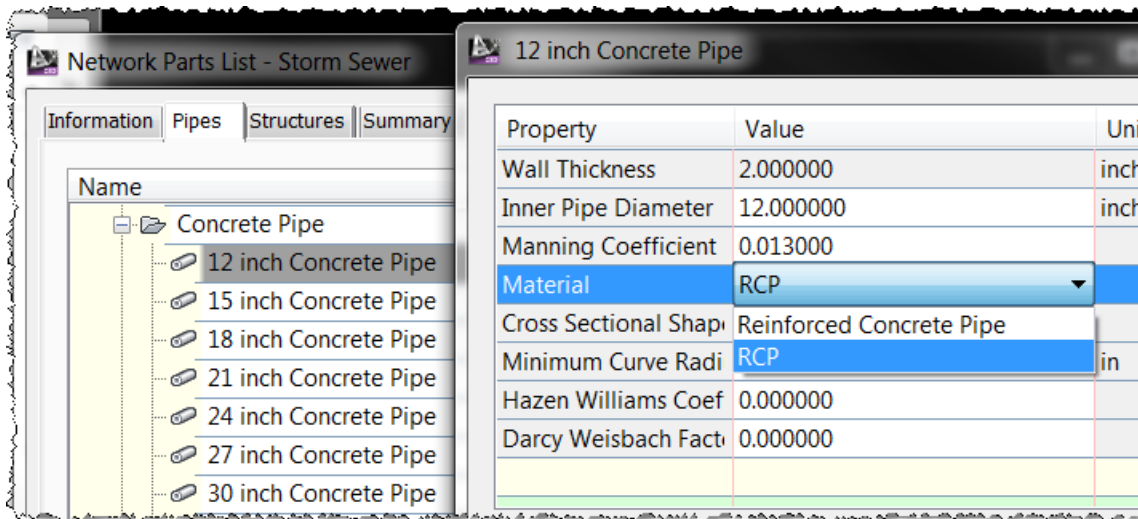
Network Parts List - Storm Sewer

Information | Pipes | Structures | Summary

Name

Concrete Pipe
12 inch Concrete Pipe
15 inch Concrete Pipe
18 inch Concrete Pipe
21 inch Concrete Pipe
24 inch Concrete Pipe
27 inch Concrete Pipe
30 inch Concrete Pipe

12 inch Concrete Pipe

| Property | Value | Uni |
|---|---|---|
| Wall Thickness | 2.000000 | inch |
| Inner Pipe Diameter | 12.000000 | inch |
| Manning Coefficient | 0.013000 | |
| Material | RCP | |
| Cross Sectional Shap | Reinforced Concrete Pipe | |
| Minimum Curve Radi | RCP | in |
| Hazen Williams Coef | 0.000000 | |
| Darcy Weisbach Fact | 0.000000 | |